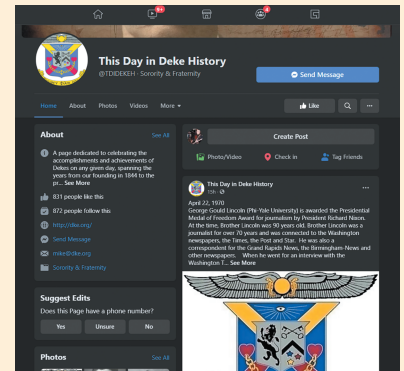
9+
4
This Day in Deke History
@TDIDEKEH · Sorority & Fraternity
Send Message
Home About Photos Videos More
Like
About
See All
A page dedicated to celebrating the accomplishments and achievements of Dekes on any given day, spanning the years from our founding in 1844 to the pr... See More
831 people like this
872 people follow this
http://dke.org/
Send Message
mike@dke.org
Sorority & Fraternity
Suggest Edits
Does this Page have a phone number?
Yes
Unsure
No
Photos
See All
Create Post
Photo/Video
Check in
Tag Friends
This Day in Deke History
13h
April 22, 1970
George Gould Lincoln (Phi-Yale University) is awarded the Presidential Medal of Freedom Award for journalism by President Richard Nixon. At the time, Brother Lincoln was 90 years old. Brother Lincoln was a journalist for over 70 years and was connected to the Washington newspapers, the Times, the Post and Star. He was also a correspondent for the Grand Rapids News, the Birmingham-News and other newspapers. When he went for an interview with the Washington T... See More